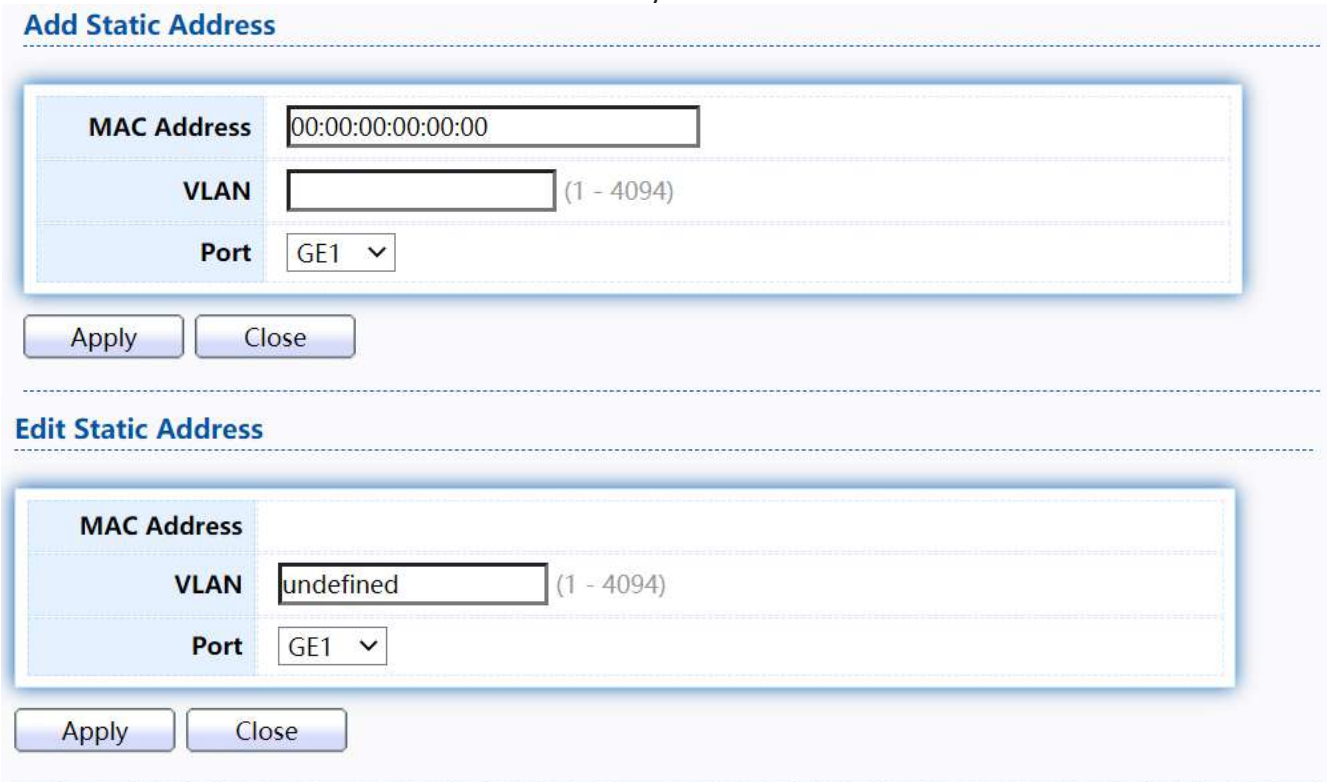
Add Static Address

| MAC Address | 00:00:00:00:00:00 |
|---|---|
| VLAN | (1 - 4094) |
| Port | GE1 |

Apply Close

Edit Static Address

| MAC Address | |
|---|---|
| VLAN | undefined (1 - 4094) |
| Port | GE1 |

Apply Close